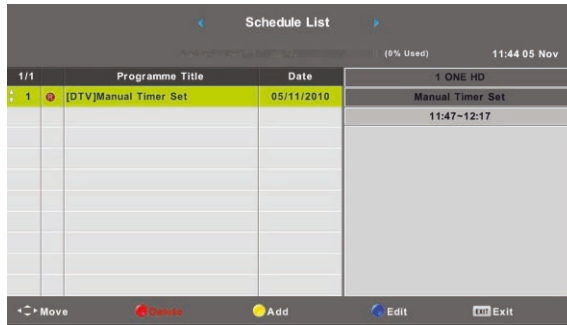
Schedule List

(0% Used) 11:44 05 Nov

| 1/1 | | Programme Title | Date |
|---|---|---|---|
| 1 | | [DTV]Manual Timer Set | 05/11/2010 |

1 ONE HD

Manual Timer Set

11:47~12:17

Move Delete Add Edit EXIT Exit